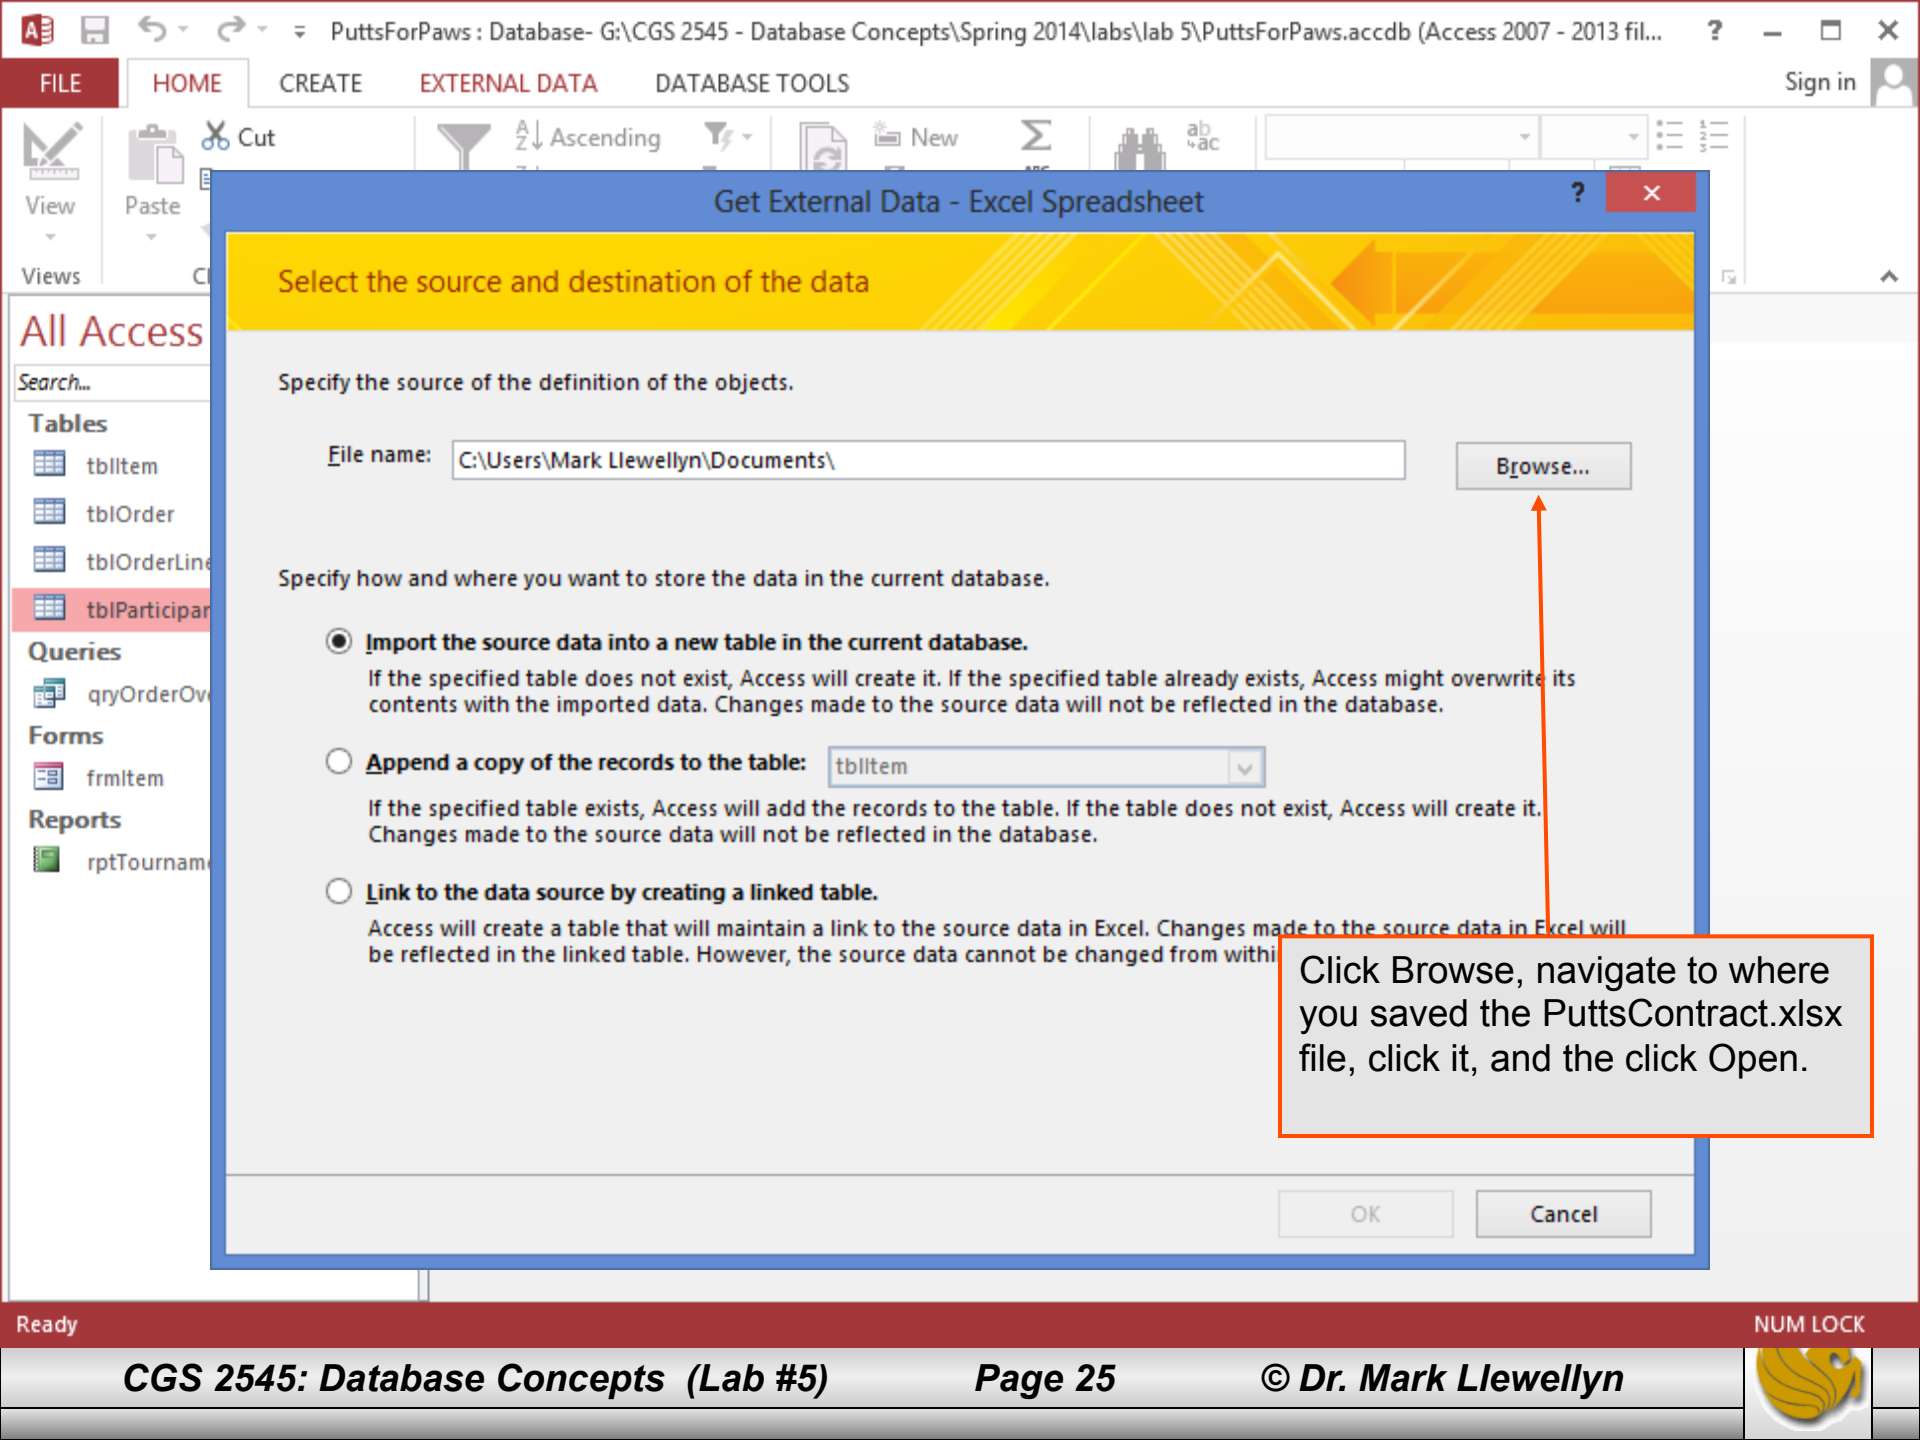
PuttsForPaws : Database- G:\CGS 2545 - Database Concepts\Spring 2014\labs\lab 5\PuttsForPaws.accdb (Access 2007 - 2013 fil...

?

FILE HOME CREATE EXTERNAL DATA DATABASE TOOLS Sign in

View Paste Cut Ascending New

Views Cl

All Access

Search...

Tables

tblItem

tblOrder

tblOrderLine

tblParticipar

Queries

qryOrderOv

Forms

frmItem

Reports

rptTournam

Get External Data - Excel Spreadsheet

Select the source and destination of the data

Specify the source of the definition of the objects.

File name: C:\Users\Mark Llewellyn\Documents\

Browse...

Specify how and where you want to store the data in the current database.

Import the source data into a new table in the current database.

If the specified table does not exist, Access will create it. If the specified table already exists, Access might overwrite its contents with the imported data. Changes made to the source data will not be reflected in the database.

Append a copy of the records to the table: tblItem

If the specified table exists, Access will add the records to the table. If the table does not exist, Access will create it. Changes made to the source data will not be reflected in the database.

Link to the data source by creating a linked table.

Access will create a table that will maintain a link to the source data in Excel. Changes made to the source data in Excel will be reflected in the linked table. However, the source data cannot be changed from withi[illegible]

Click Browse, navigate to where you saved the PuttsContract.xlsx file, click it, and the click Open.

OK Cancel

Ready NUM LOCK

CGS 2545: Database Concepts (Lab #5) Page 25 © Dr. Mark Llewellyn